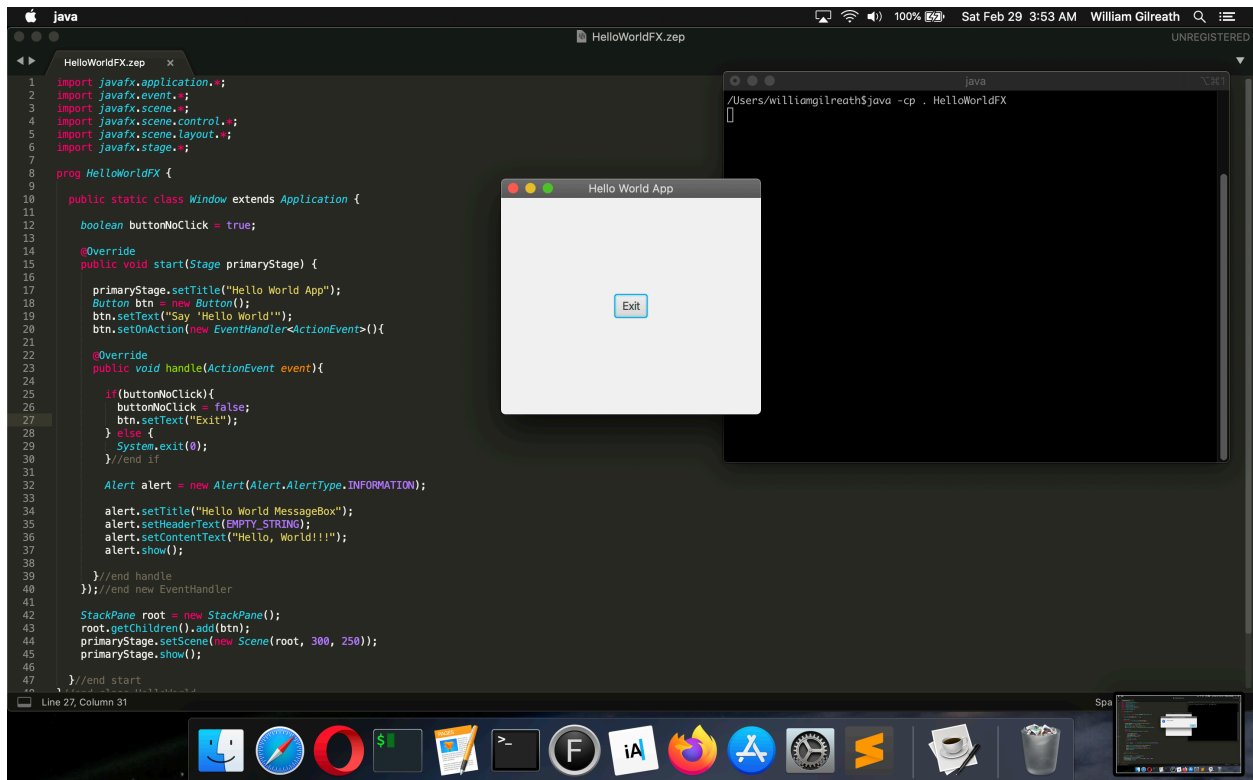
java

100% Sat Feb 29 3:53 AM William Gilreath

HelloWorldFX.zep

UNREGISTERED

HelloWorldFX.zep ×

1 import javafx.application.*;
2 import javafx.event.*;
3 import javafx.scene.*;
4 import javafx.scene.control.*;
5 import javafx.scene.layout.*;
6 import javafx.stage.*;
7
8 prog HelloWorldFX {
9
10 public static class Window extends Application {
11
12 boolean buttonNoClick = true;
13
14 @Override
15 public void start(Stage primaryStage) {
16
17 primaryStage.setTitle("Hello World App");
18 Button btn = new Button();
19 btn.setText("Say 'Hello World'");
20 btn.setOnAction(new EventHandler<ActionEvent>(){
21
22 @Override
23 public void handle(ActionEvent event){
24
25 if(buttonNoClick){
26 buttonNoClick = false;
27 btn.setText("Exit");
28 } else {
29 System.exit(0);
30 }//end if
31
32 Alert alert = new Alert(Alert.AlertType.INFORMATION);
33
34 alert.setTitle("Hello World MessageBox");
35 alert.setHeaderText(EMPTY_STRING);
36 alert.setContentText("Hello, World!!!");
37 alert.show();
38
39 }//end handle
40 });//end new EventHandler
41
42 StackPane root = new StackPane();
43 root.getChildren().add(btn);
44 primaryStage.setScene(new Scene(root, 300, 250));
45 primaryStage.show();
46
47 }//end start

Line 27, Column 31

Spa

Hello World App

Exit

java

⌥⌘1

/Users/williamgilreath$java -cp . HelloWorldFX

$

iA

F